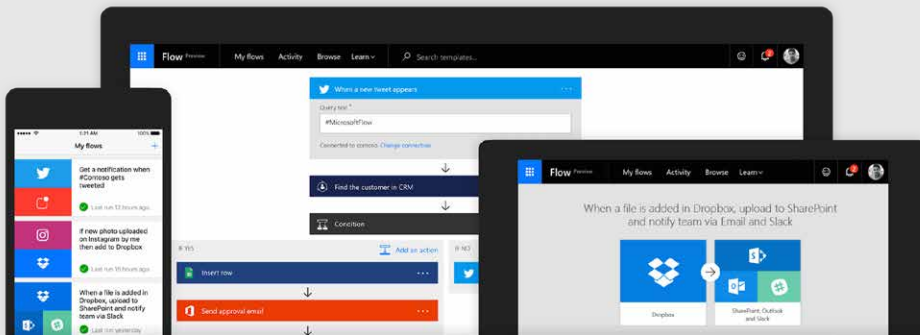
Flow Preview My flows Activity Browse Learn Search templates...

When a new tweet appears
Query text *
#MicrosoftFlow
Connected to contoso. Change connection

Find the customer in CRM

Condition

IF YES
Add an action
IF NO

Insert row

Send approval email

1:31 AM 100%
My flows
Get a notification when #Contoso gets tweeted
Last run 12 hours ago

If new photo uploaded on Instagram by me then add to Dropbox
Last run 16 hours ago

When a file is added in Dropbox, upload to SharePoint and notify team via Slack
Last run yesterday

Flow Preview My flows Activity Browse Learn

When a file is added in Dropbox, upload to SharePoint and notify team via Email and Slack

Dropbox
SharePoint, Outlook and Slack